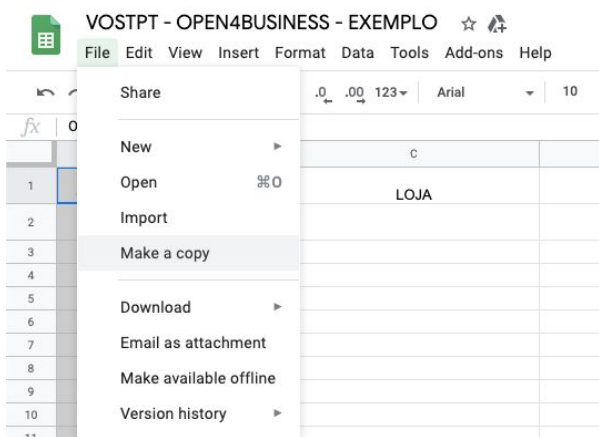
VOSTPT - OPEN4BUSINESS - EXEMPLO

File Edit View Insert Format Data Tools Add-ons Help

.0 .00 123 Arial 10

fx O

C

1 LOJA
2
3
4
5
6
7
8
9
10

Share

New

Open ⌘O

Import

Make a copy

Download

Email as attachment

Make available offline

Version history